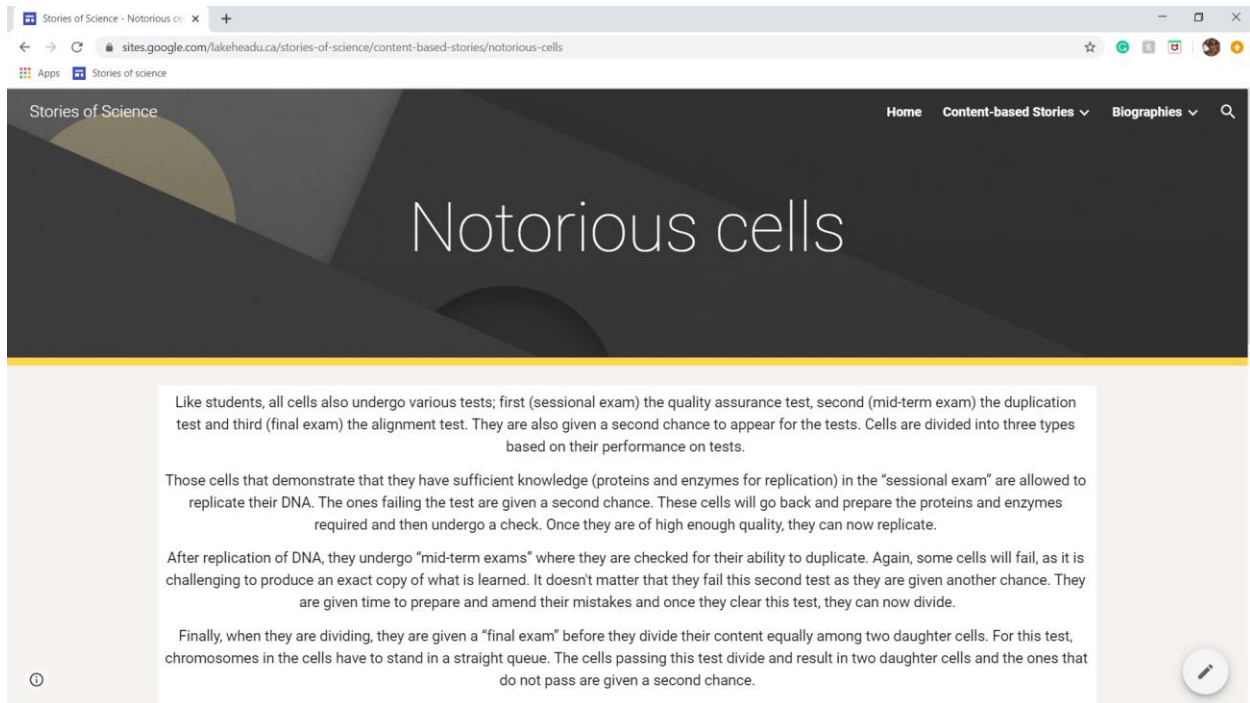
Stories of Science - Notorious ce ×

sites.google.com/lakeheadu.ca/stories-of-science/content-based-stories/notorious-cells

Apps Stories of science

Stories of Science

Home Content-based Stories Biographies

Notorious cells

Like students, all cells also undergo various tests; first (sessional exam) the quality assurance test, second (mid-term exam) the duplication test and third (final exam) the alignment test. They are also given a second chance to appear for the tests. Cells are divided into three types based on their performance on tests.

Those cells that demonstrate that they have sufficient knowledge (proteins and enzymes for replication) in the "sessional exam" are allowed to replicate their DNA. The ones failing the test are given a second chance. These cells will go back and prepare the proteins and enzymes required and then undergo a check. Once they are of high enough quality, they can now replicate.

After replication of DNA, they undergo "mid-term exams" where they are checked for their ability to duplicate. Again, some cells will fail, as it is challenging to produce an exact copy of what is learned. It doesn't matter that they fail this second test as they are given another chance. They are given time to prepare and amend their mistakes and once they clear this test, they can now divide.

Finally, when they are dividing, they are given a "final exam" before they divide their content equally among two daughter cells. For this test, chromosomes in the cells have to stand in a straight queue. The cells passing this test divide and result in two daughter cells and the ones that do not pass are given a second chance.